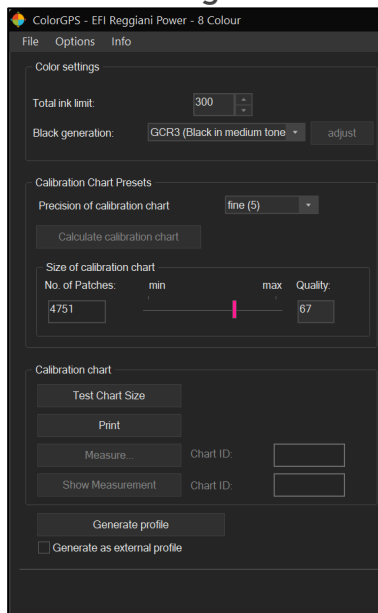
ColorGPS - EFI Reggiani Power - 8 Colour

File Options Info

Color settings

Total ink limit: 300

Black generation: GCR3 (Black in medium tone adjust

Calibration Chart Presets

Precision of calibration chart fine (5)

Calculate calibration chart

Size of calibration chart

No. of Patches: min max Quality:

4751 67

Calibration chart

Test Chart Size

Print

Measure... Chart ID:

Show Measurement Chart ID:

Generate profile

Generate as external profile